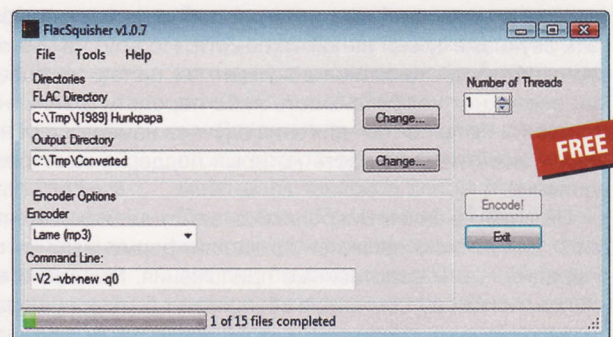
FlacSquisher v1.0.7

File Tools Help

Directories
FLAC Directory
C:\Tmp\[1989] Hunkpapa
Change...
Output Directory
C:\Tmp\Converted
Change...

Number of Threads
1

FREE

Encoder Options
Encoder
Lame (mp3)
Command Line:
-V2 --vbr-new -q0

Encode!
Exit

1 of 15 files completed